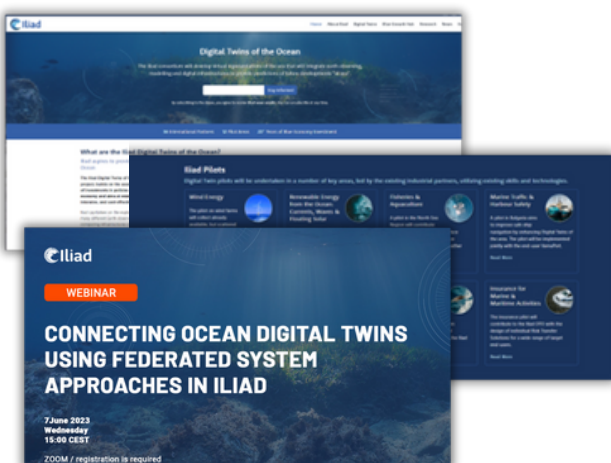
Iliad

Home About Iliad Digital Twins Blue Growth Hub Research News

Digital Twins of the Ocean

The Iliad consortium will develop virtual representations of the sea that will integrate earth observation, modelling and digital infrastructure to provide predictions of future developments.

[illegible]

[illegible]

International Partners Pilot Areas Years of Blue Economy Investment

What are the Iliad Digital Twins of the Ocean?

Iliad Pilots

Digital Twin pilots will be undertaken in a number of key areas, led by the existing industrial partners, utilising existing skills and technologies.

Wind Energy

Renewable Energy from the Ocean: Currents, Waves & Floating Solar

Fisheries & Aquaculture

Marine Traffic & Harbour Safety

Insurance for Marine & Maritime Activities

Read More

Read More

Iliad

WEBINAR

CONNECTING OCEAN DIGITAL TWINS USING FEDERATED SYSTEM APPROACHES IN ILIAD

7June 2023
Wednesday
15:00 CEST

ZOOM / registration is required